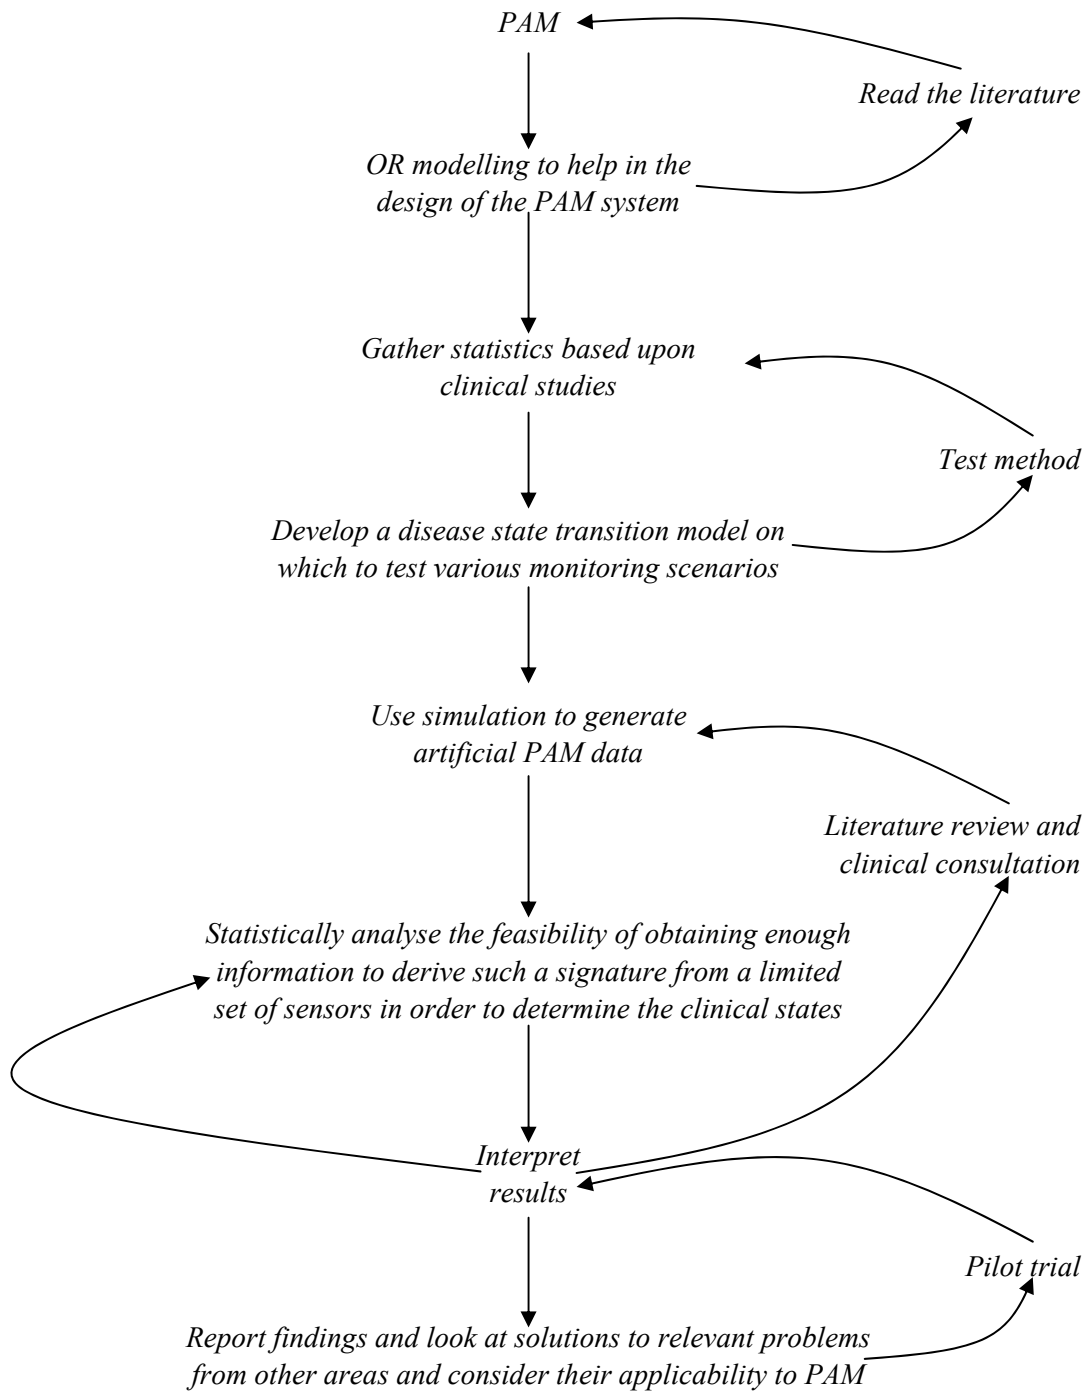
PAM

Read the literature

OR modelling to help in the design of the PAM system

Gather statistics based upon clinical studies

Test method

Develop a disease state transition model on which to test various monitoring scenarios

Use simulation to generate artificial PAM data

Literature review and clinical consultation

Statistically analyse the feasibility of obtaining enough information to derive such a signature from a limited set of sensors in order to determine the clinical states

Interpret results

Pilot trial

Report findings and look at solutions to relevant problems from other areas and consider their applicability to PAM